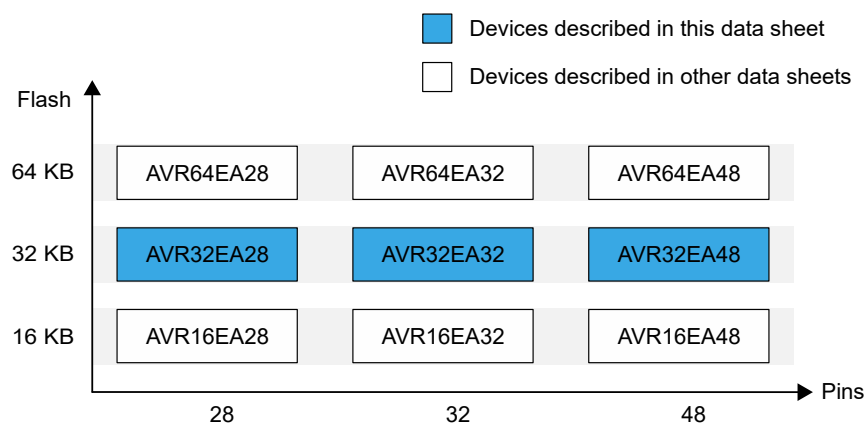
Devices described in this data sheet

Devices described in other data sheets

Flash

64 KB AVR64EA28 AVR64EA32 AVR64EA48

32 KB AVR32EA28 AVR32EA32 AVR32EA48

16 KB AVR16EA28 AVR16EA32 AVR16EA48

Pins

28 32 48